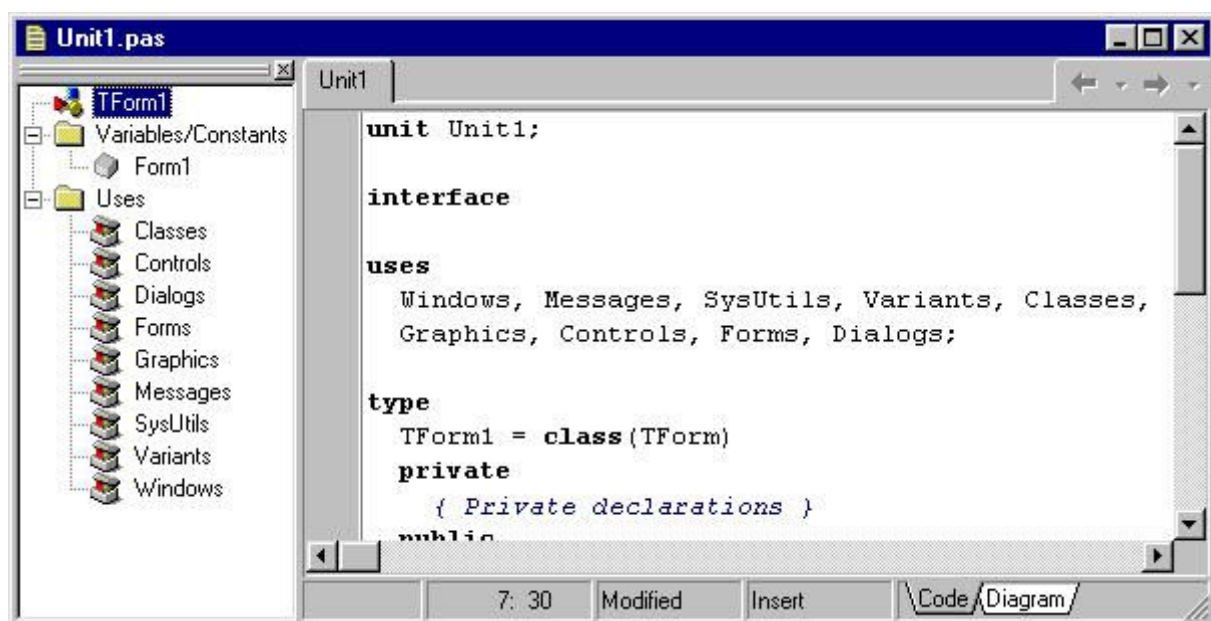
Unit1.pas

TForm1
Variables/Constants
Form1
Uses
Classes
Controls
Dialogs
Forms
Graphics
Messages
SysUtils
Variants
Windows

Unit1

unit Unit1;

interface

uses
  Windows, Messages, SysUtils, Variants, Classes,
  Graphics, Controls, Forms, Dialogs;

type
  TForm1 = class(TForm)
  private
    { Private declarations }
  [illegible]

7: 30 | Modified | Insert | Code | Diagram